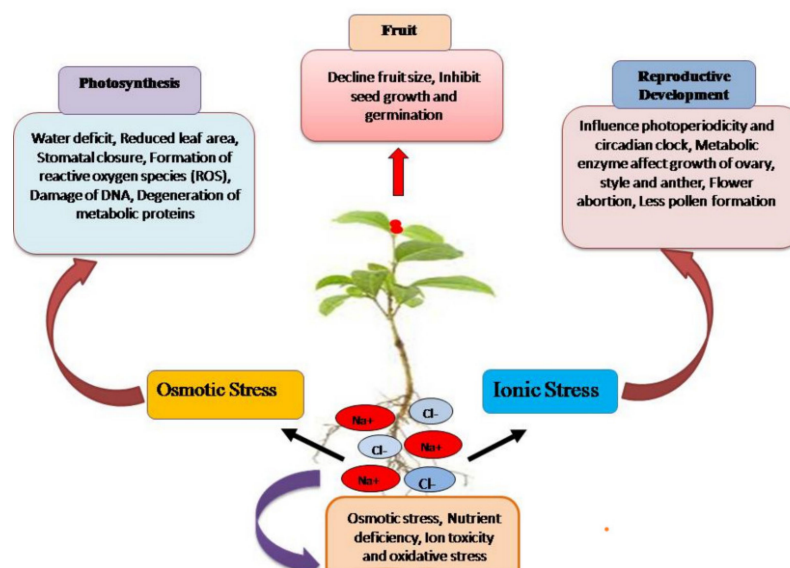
Fruit

Decline fruit size, Inhibit seed growth and germination

Photosynthesis

Water deficit, Reduced leaf area, Stomatal closure, Formation of reactive oxygen species (ROS), Damage of DNA, Degeneration of metabolic proteins

Reproductive Development

Influence photoperiodicity and circadian clock, Metabolic enzyme affect growth of ovary, style and anther, Flower abortion, Less pollen formation

Osmotic Stress

Ionic Stress

Na+

Cl-

Cl-

Na+

Na+

Cl-

Osmotic stress, Nutrient deficiency, Ion toxicity and oxidative stress